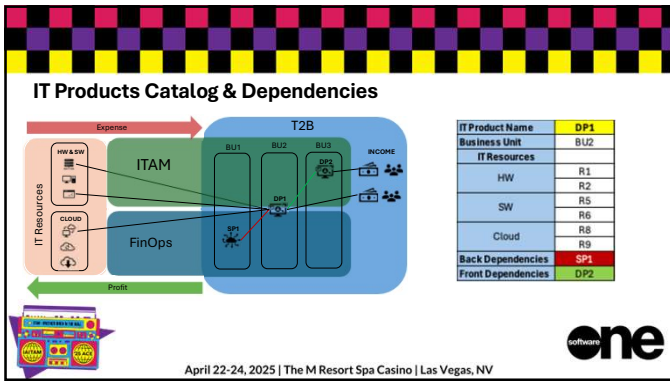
IT Products Catalog & Dependencies

Expense

T2B

IT Resources

HW & SW

CLOUD

ITAM

FinOps

BU1

BU2

BU3

DP2

DP1

SP1

INCOME

Profit

| IT Product Name | DP1 |
|---|---|
| Business Unit | BU2 |
| IT Resources | |
| HW | R1 |
| | R2 |
| SW | R5 |
| | R6 |
| Cloud | R8 |
| | R9 |
| Back Dependencies | SP1 |
| Front Dependencies | DP2 |

ITAM

25 ACE

software one

April 22-24, 2025 | The M Resort Spa Casino | Las Vegas, NV